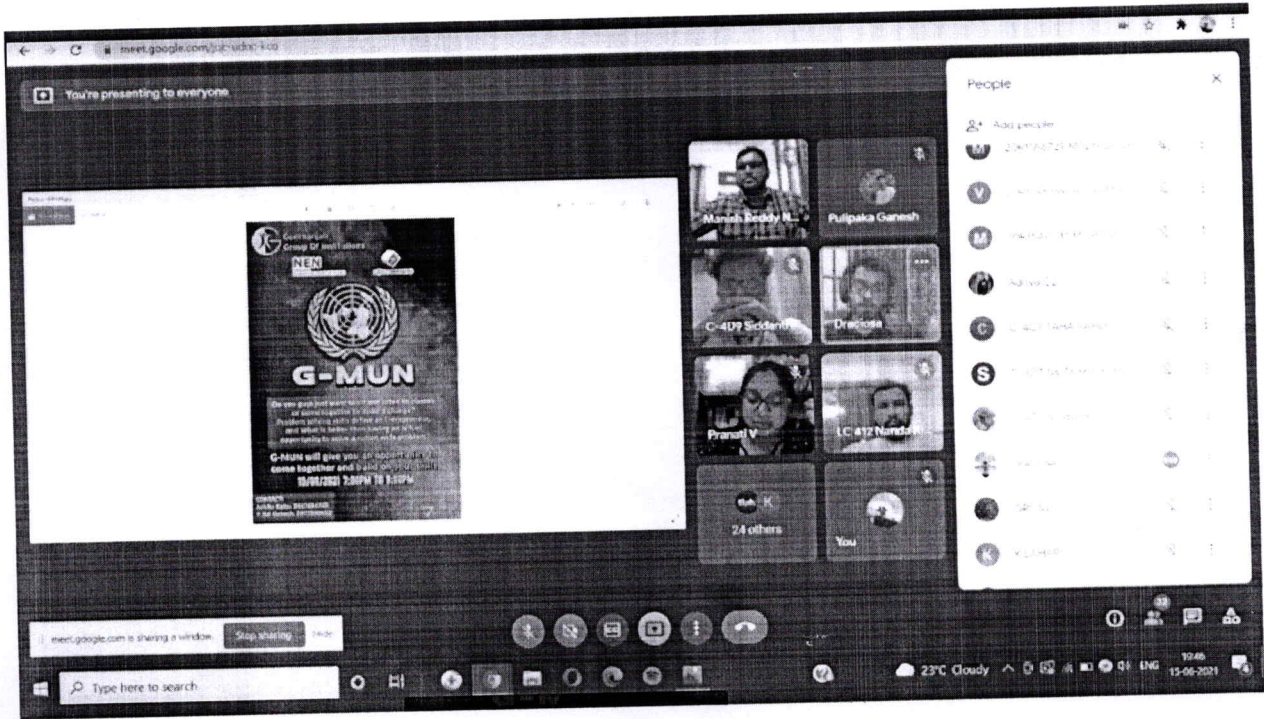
meet.google.com/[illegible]

You're presenting to everyone

People

Add people

Gurunanak Group Of Institutions

NEN

G-MUN

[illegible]

G-MUN will give you an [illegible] come together and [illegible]

15/06/2021 7:00PM TO 8:00PM

Manish Reddy N...

Pulipaka Ganesh

C-4D9 Siddanth

Draciosa

Pranati V

LC #12 Nandan

24 others

You

meet.google.com is sharing a window. Stop sharing Hide

Type here to search

23°C Cloudy ENG 19:46 15-06-2021